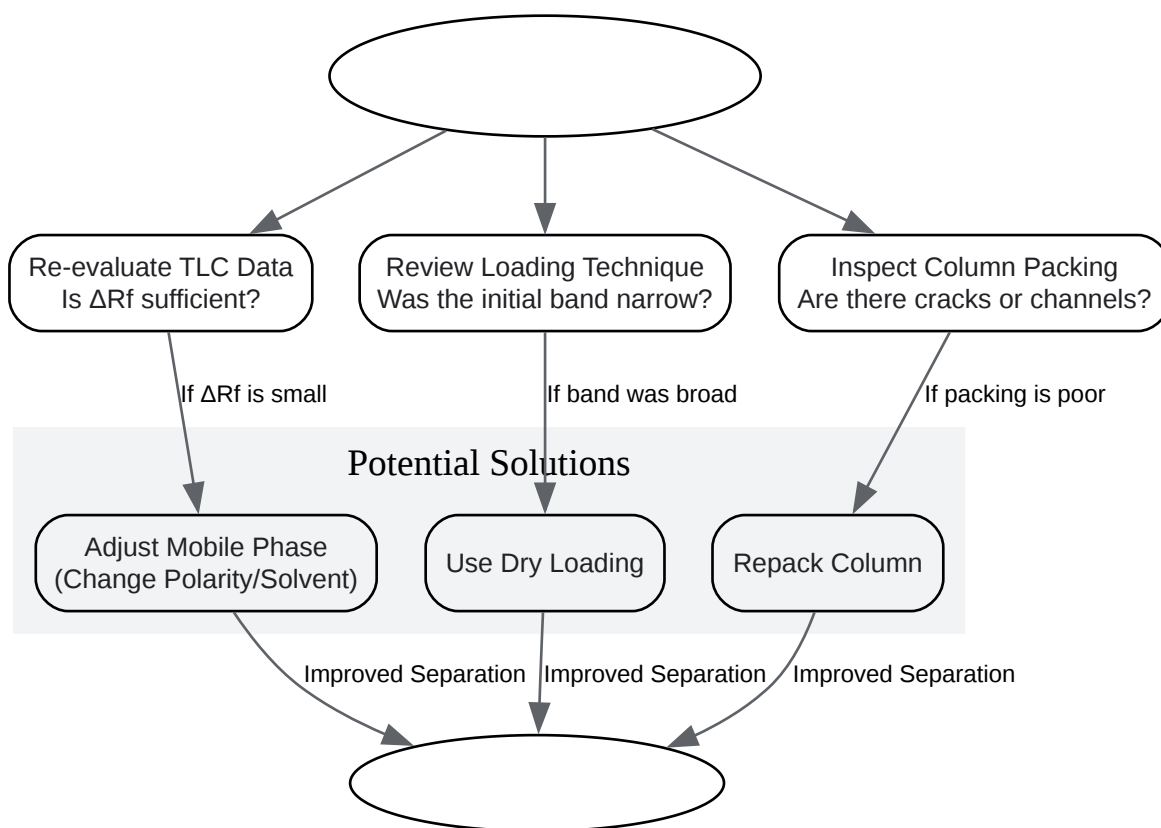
Re-evaluate TLC Data
Is ΔRf sufficient?

Review Loading Technique
Was the initial band narrow?

Inspect Column Packing
Are there cracks or channels?

If ΔRf is small

If band was broad

If packing is poor

Potential Solutions

Adjust Mobile Phase
(Change Polarity/Solvent)

Use Dry Loading

Repack Column

Improved Separation

Improved Separation

Improved Separation